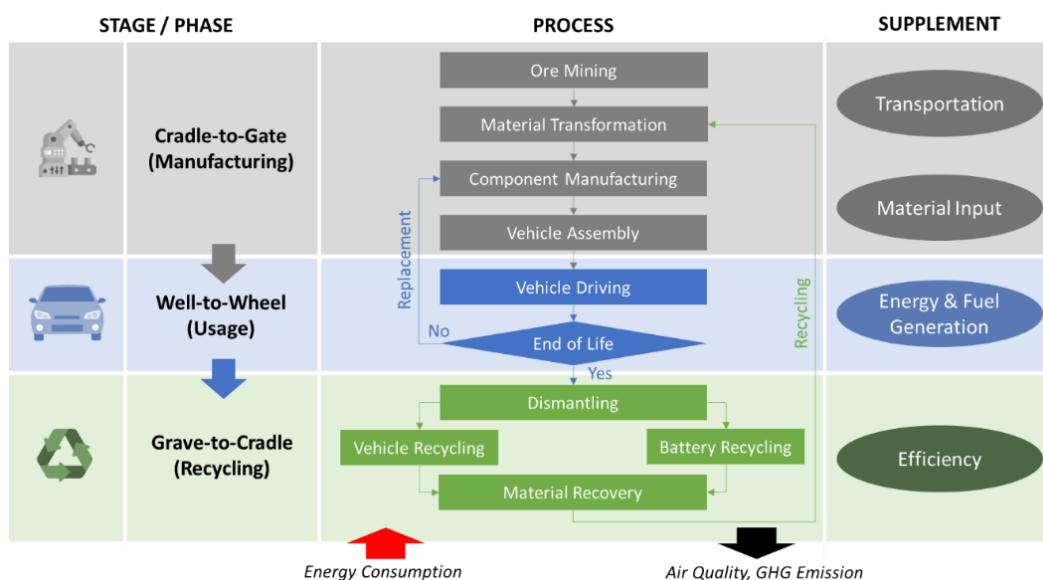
STAGE / PHASE

PROCESS

SUPPLEMENT

Cradle-to-Gate (Manufacturing)

Ore Mining

Material Transformation

Component Manufacturing

Vehicle Assembly

Transportation

Material Input

Well-to-Wheel (Usage)

Replacement

Vehicle Driving

No

End of Life

Yes

Recycling

Energy & Fuel Generation

Grave-to-Cradle (Recycling)

Dismantling

Vehicle Recycling

Battery Recycling

Material Recovery

Efficiency

Energy Consumption

Air Quality, GHG Emission